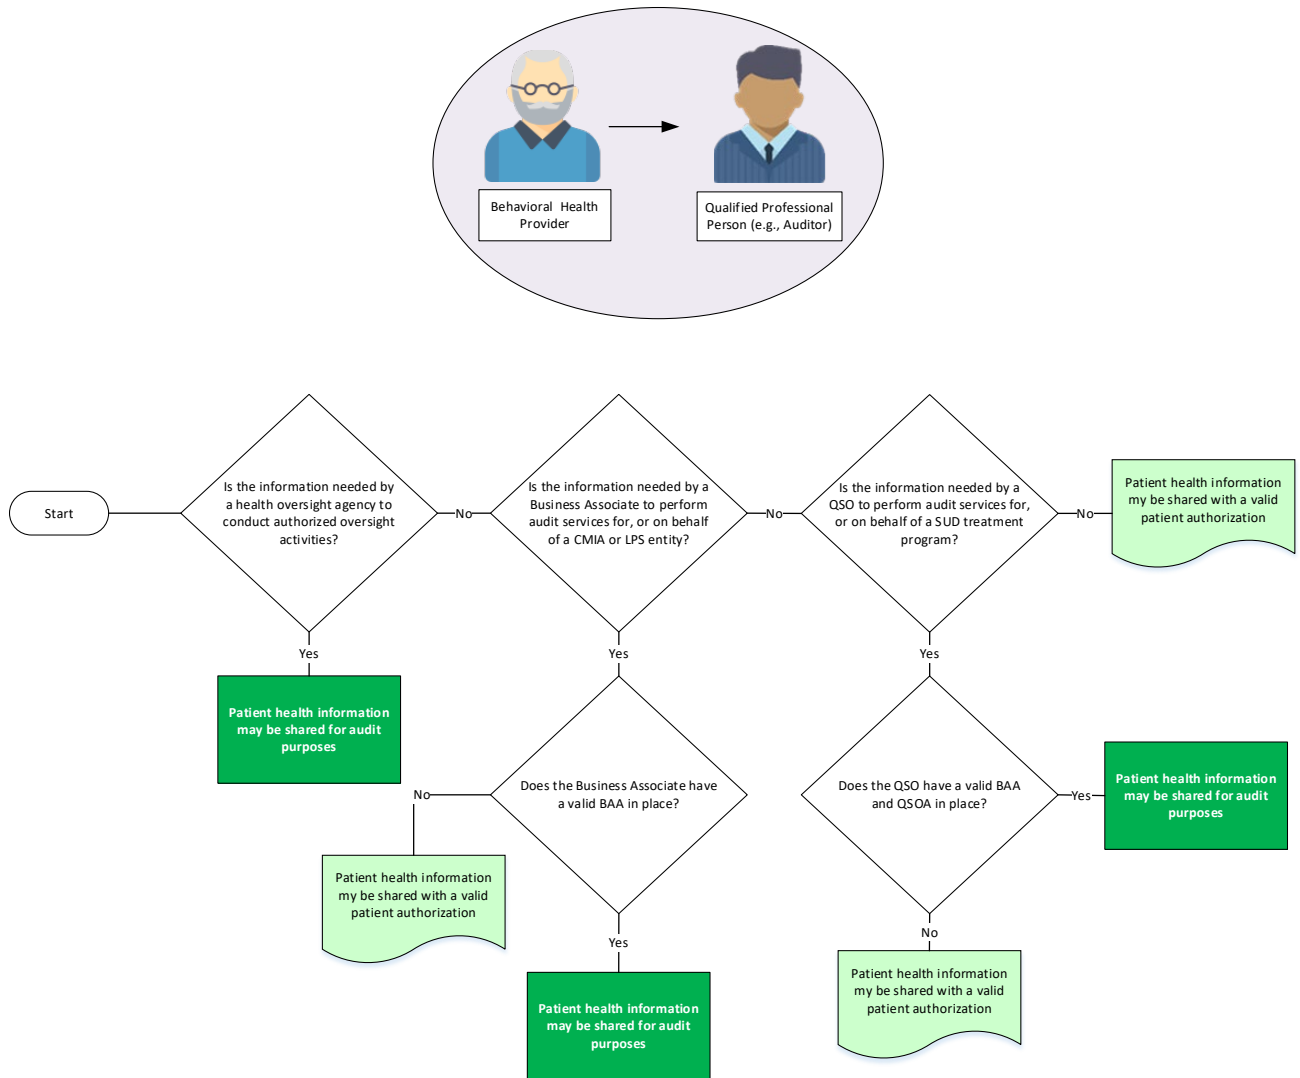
Behavioral Health Provider

Qualified Professional Person (e.g., Auditor)

Start

Is the information needed by a health oversight agency to conduct authorized oversight activities?

No

Is the information needed by a Business Associate to perform audit services for, or on behalf of a CMIA or LPS entity?

No

Is the information needed by a QSO to perform audit services for, or on behalf of a SUD treatment program?

No

Patient health information my be shared with a valid patient authorization

Yes

Patient health information may be shared for audit purposes

Yes

Yes

Does the Business Associate have a valid BAA in place?

No

Patient health information my be shared with a valid patient authorization

Yes

Patient health information may be shared for audit purposes

Does the QSO have a valid BAA and QSOA in place?

Yes

Patient health information may be shared for audit purposes

No

Patient health information my be shared with a valid patient authorization